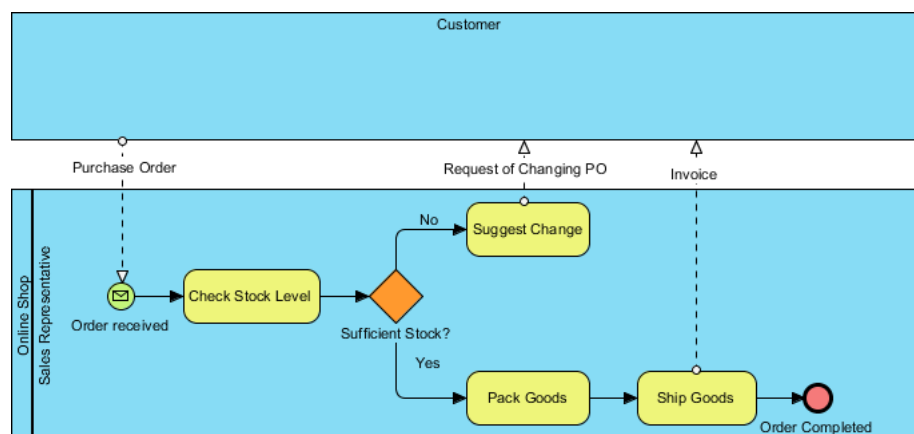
Customer

Purchase Order

Request of Changing PO

Invoice

Online Shop

Sales Representative

No

Suggest Change

Order received

Check Stock Level

Sufficient Stock?

Yes

Pack Goods

Ship Goods

Order Completed